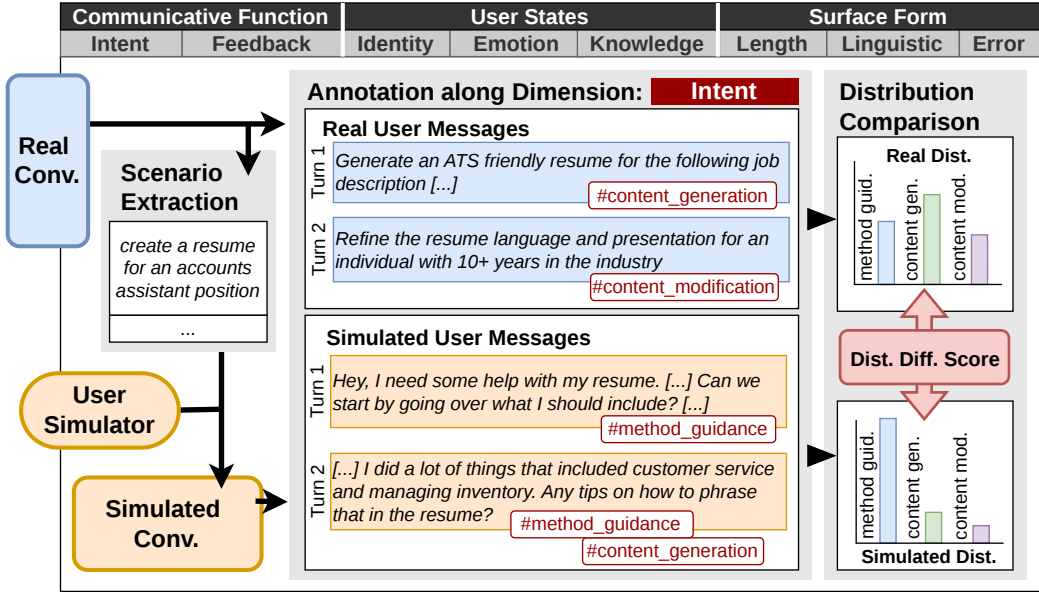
| Communicative Function | | User States | | | Surface Form | | |
|---|---|---|---|---|---|---|---|
| Intent | Feedback | Identity | Emotion | Knowledge | Length | Linguistic | Error |

Real Conv.

Scenario Extraction

create a resume for an accounts assistant position

...

User Simulator

Simulated Conv.

Annotation along Dimension: Intent

Real User Messages

Turn 1
Generate an ATS friendly resume for the following job description [...]
#content_generation

Turn 2
Refine the resume language and presentation for an individual with 10+ years in the industry
#content_modification

Simulated User Messages

Turn 1
Hey, I need some help with my resume. [...] Can we start by going over what I should include? [...]
#method_guidance

Turn 2
[...] I did a lot of things that included customer service and managing inventory. Any tips on how to phrase that in the resume?
#method_guidance
#content_generation

Distribution Comparison

Real Dist.
method guid.
content gen.
content mod.

Dist. Diff. Score

method guid.
content gen.
content mod.
Simulated Dist.